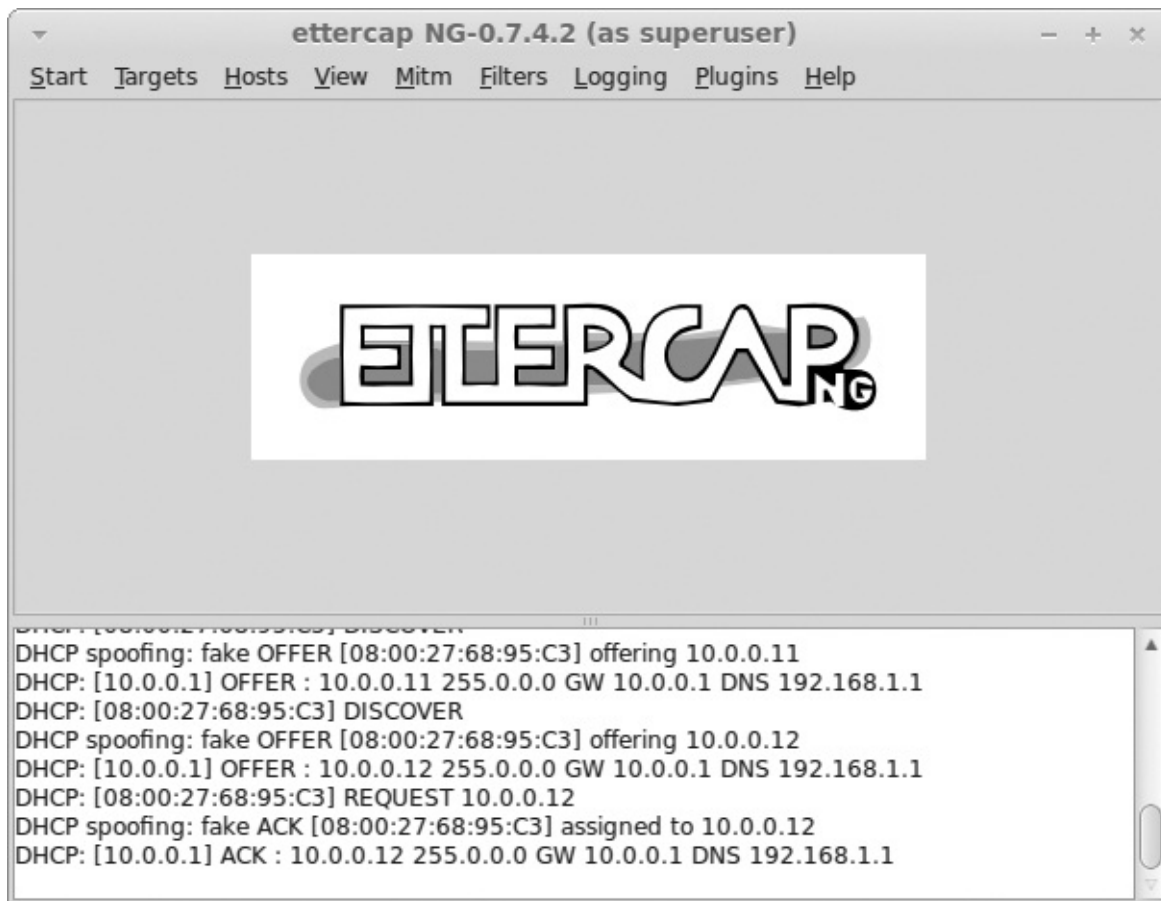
ettercap NG-0.7.4.2 (as superuser)

Start Targets Hosts View Mitm Filters Logging Plugins Help

ETTERCAP NG

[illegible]
DHCP spoofing: fake OFFER [08:00:27:68:95:C3] offering 10.0.0.11
DHCP: [10.0.0.1] OFFER : 10.0.0.11 255.0.0.0 GW 10.0.0.1 DNS 192.168.1.1
DHCP: [08:00:27:68:95:C3] DISCOVER
DHCP spoofing: fake OFFER [08:00:27:68:95:C3] offering 10.0.0.12
DHCP: [10.0.0.1] OFFER : 10.0.0.12 255.0.0.0 GW 10.0.0.1 DNS 192.168.1.1
DHCP: [08:00:27:68:95:C3] REQUEST 10.0.0.12
DHCP spoofing: fake ACK [08:00:27:68:95:C3] assigned to 10.0.0.12
DHCP: [10.0.0.1] ACK : 10.0.0.12 255.0.0.0 GW 10.0.0.1 DNS 192.168.1.1